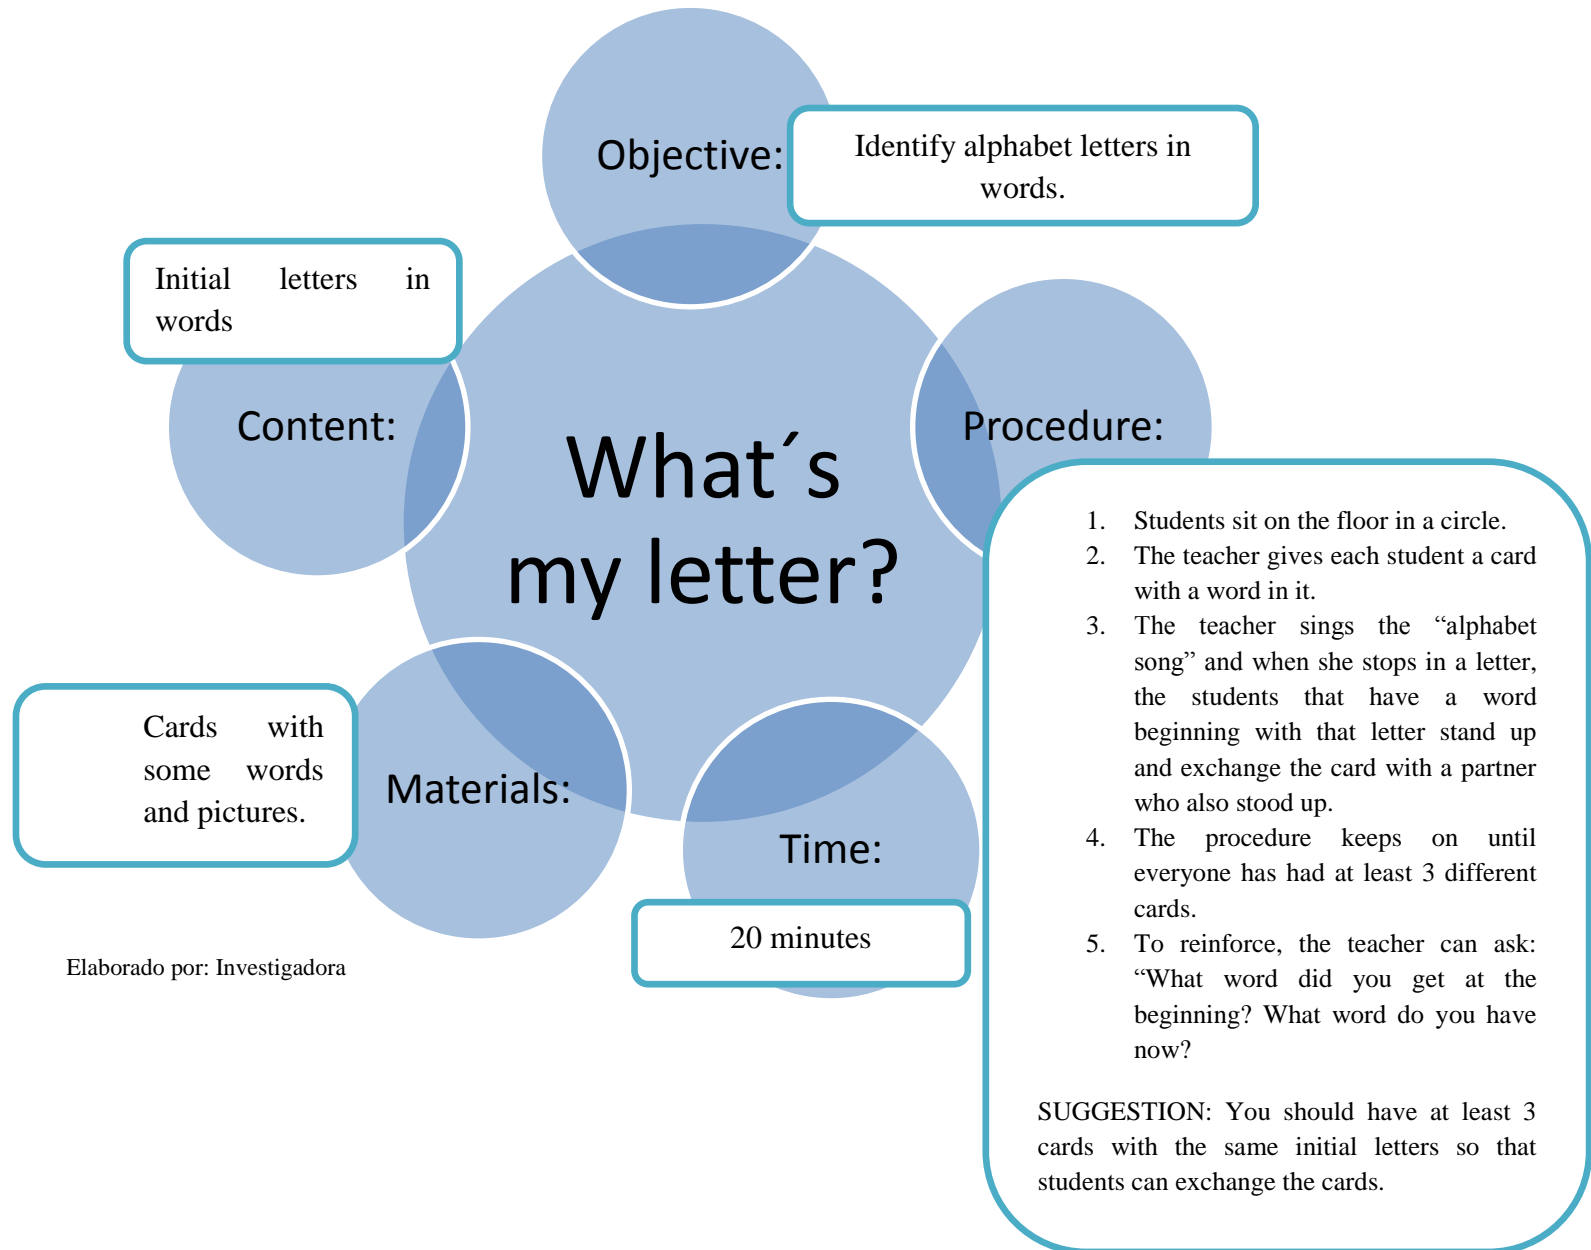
Objective:

Identify alphabet letters in words.

Initial letters in words

Content:

What´s my letter?

Procedure:

1. Students sit on the floor in a circle.
2. The teacher gives each student a card with a word in it.
3. The teacher sings the “alphabet song” and when she stops in a letter, the students that have a word beginning with that letter stand up and exchange the card with a partner who also stood up.
4. The procedure keeps on until everyone has had at least 3 different cards.
5. To reinforce, the teacher can ask: “What word did you get at the beginning? What word do you have now?

SUGGESTION: You should have at least 3 cards with the same initial letters so that students can exchange the cards.

Cards with some words and pictures.

Materials:

Time:

20 minutes

Elaborado por: Investigadora